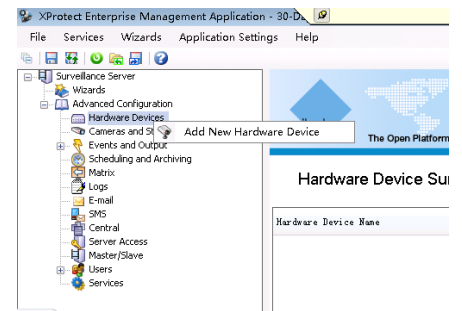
XProtect Enterprise Management Application - 30-D

File Services Wizards Application Settings Help

Surveillance Server
Wizards
Advanced Configuration
Hardware Devices
Cameras and St
Events and Output
Scheduling and Archiving
Matrix
Logs
E-mail
SMS
Central
Server Access
Master/Slave
Users
Services

Add New Hardware Device

The Open Platform

Hardware Device Su

Hardware Device Name